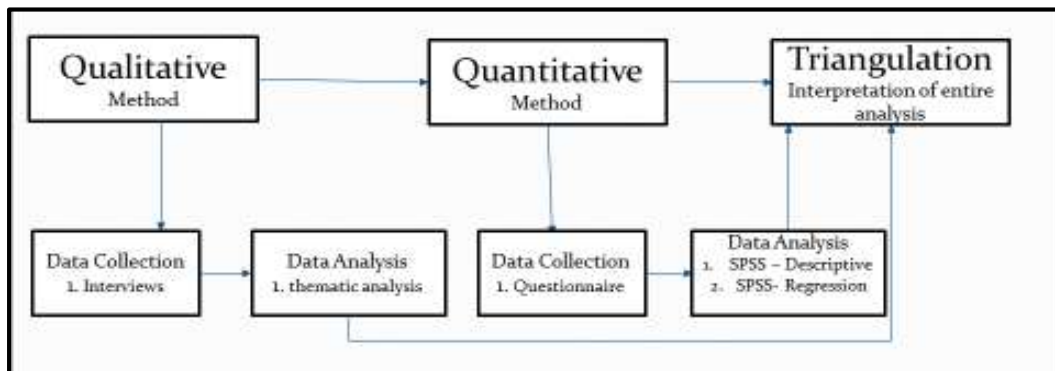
Qualitative
Method

Quantitative
Method

Triangulation
Interpretation of entire analysis

Data Collection
1. Interviews

Data Analysis
1. thematic analysis

Data Collection
1. Questionnaire

Data Analysis
1. SPSS – Descriptive
2. SPSS- Regression